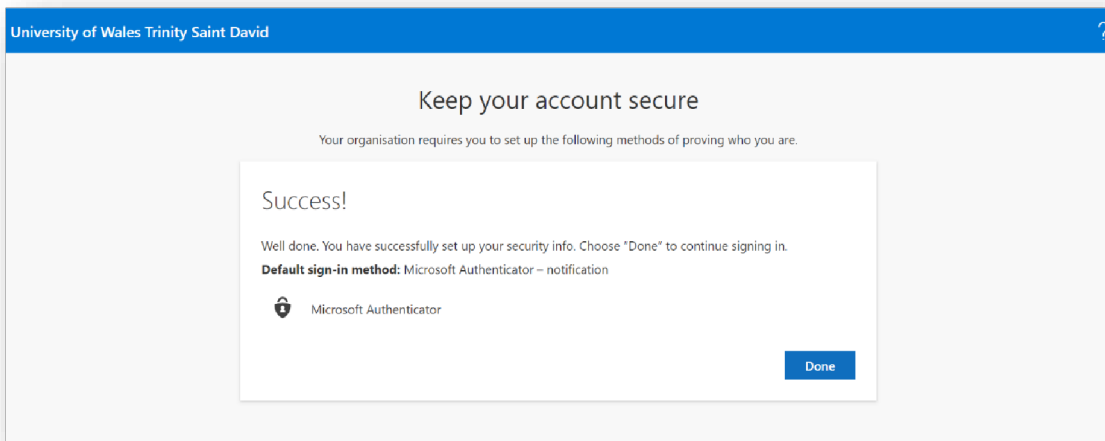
University of Wales Trinity Saint David

?

Keep your account secure

Your organisation requires you to set up the following methods of proving who you are.

Success!

Well done. You have successfully set up your security info. Choose "Done" to continue signing in.

**Default sign-in method:** Microsoft Authenticator – notification

Microsoft Authenticator

Done